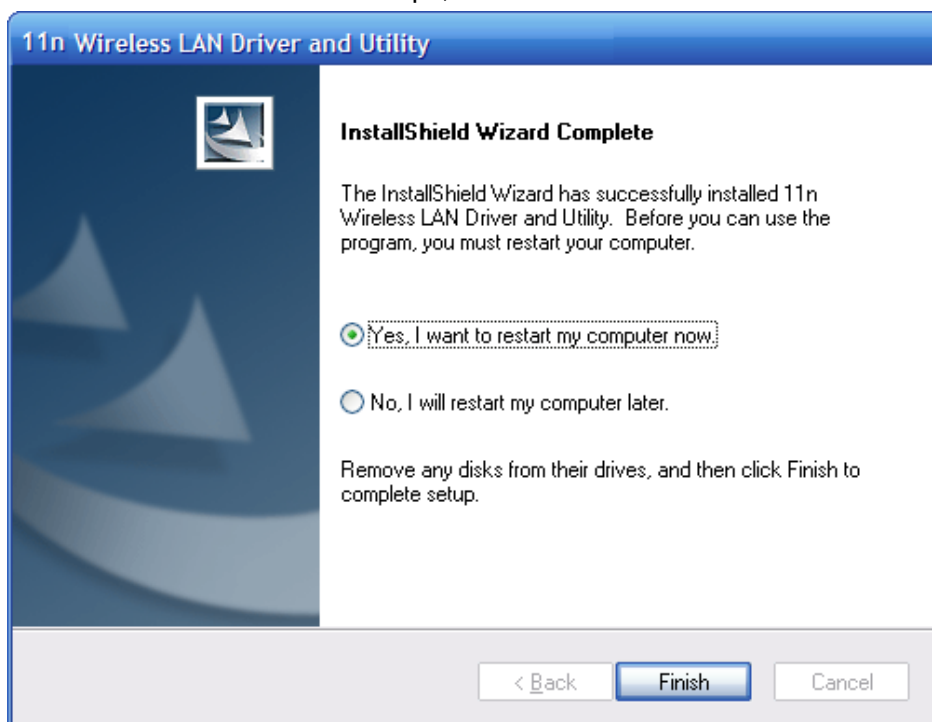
11n Wireless LAN Driver and Utility

InstallShield Wizard Complete

The InstallShield Wizard has successfully installed 11n Wireless LAN Driver and Utility. Before you can use the program, you must restart your computer.

Yes, I want to restart my computer now.

No, I will restart my computer later.

Remove any disks from their drives, and then click Finish to complete setup.

< Back

Finish

Cancel